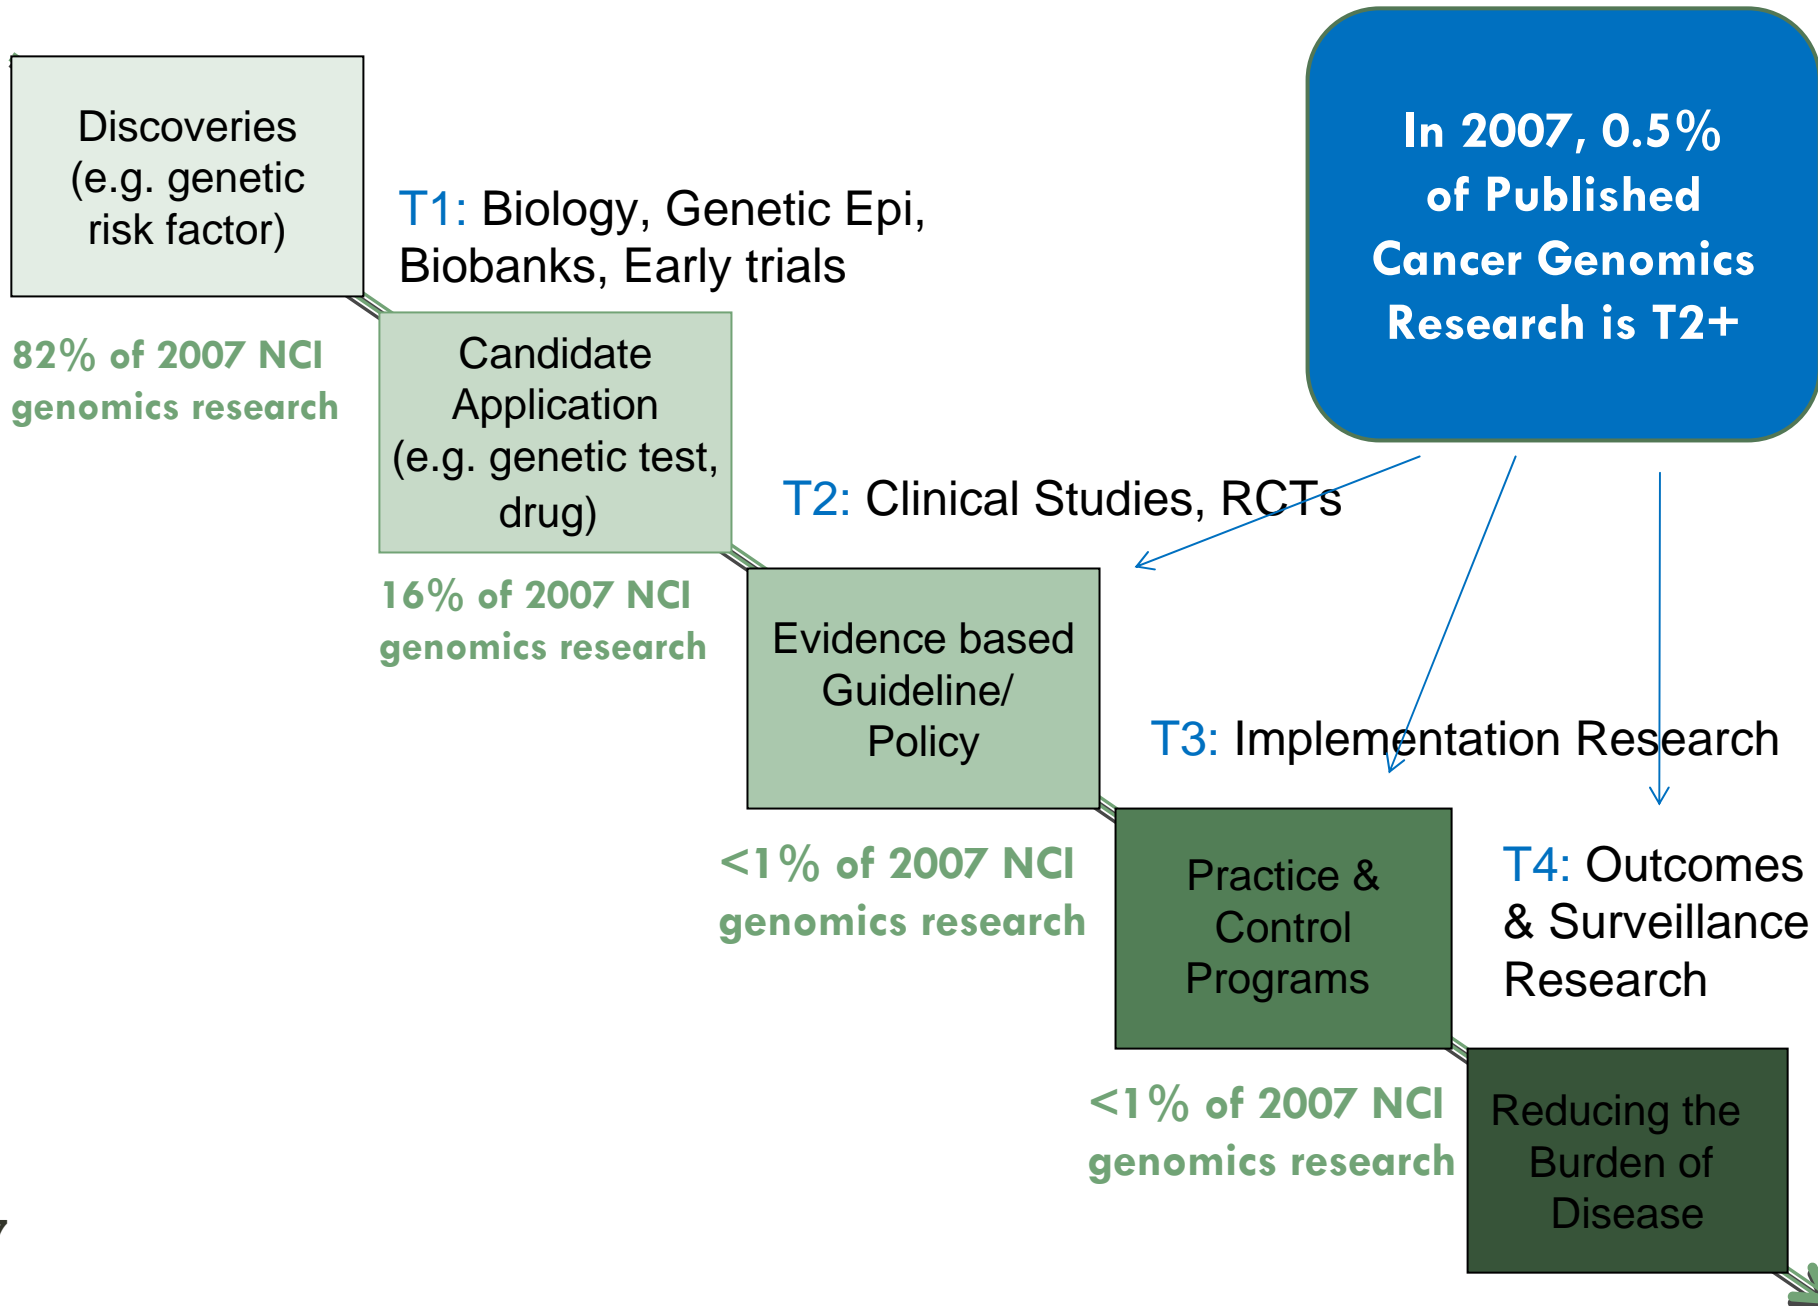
Discoveries (e.g. genetic risk factor)

T1: Biology, Genetic Epi, Biobanks, Early trials

In 2007, 0.5% of Published Cancer Genomics Research is T2+

82% of 2007 NCI genomics research

Candidate Application (e.g. genetic test, drug)

T2: Clinical Studies, RCTs

16% of 2007 NCI genomics research

Evidence based Guideline/ Policy

T3: Implementation Research

<1% of 2007 NCI genomics research

Practice & Control Programs

T4: Outcomes & Surveillance Research

<1% of 2007 NCI genomics research

Reducing the Burden of Disease